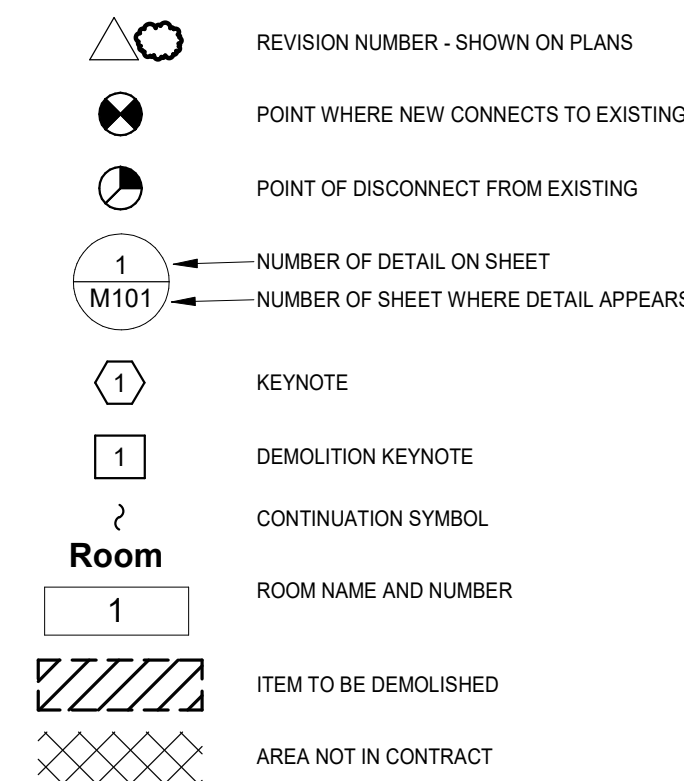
REVISION NUMBER - SHOWN ON PLANS

POINT WHERE NEW CONNECTS TO EXISTING

POINT OF DISCONNECT FROM EXISTING

1

M101

NUMBER OF DETAIL ON SHEET

NUMBER OF SHEET WHERE DETAIL APPEARS

1

KEYNOTE

1

DEMOLITION KEYNOTE

CONTINUATION SYMBOL

Room

1

ROOM NAME AND NUMBER

ITEM TO BE DEMOLISHED

AREA NOT IN CONTRACT